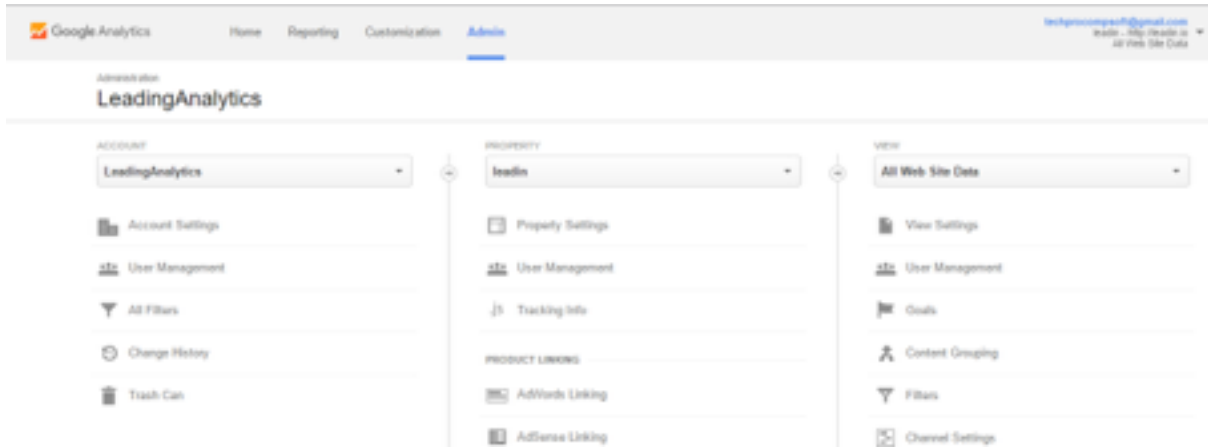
Google Analytics Home Reporting Customization Admin

techprocompsoft@gmail.com
leadin - http://leadin.io
All Web Site Data

Administration
LeadingAnalytics

ACCOUNT
LeadingAnalytics

Account Settings
User Management
All Filters
Change History
Trash Can

PROPERTY
leadin

Property Settings
User Management
Tracking Info

PRODUCT LINKING
AdWords Linking
AdSense Linking

VIEW
All Web Site Data

View Settings
User Management
Goals
Content Grouping
Filters
Channel Settings